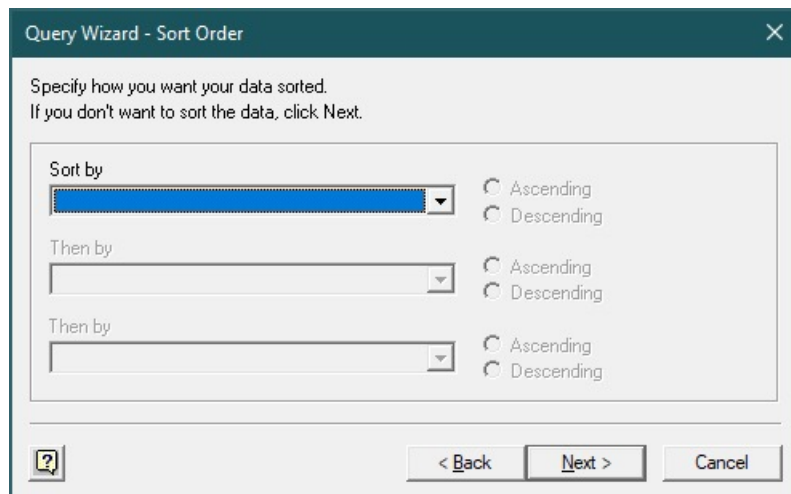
Query Wizard - Sort Order

×

Specify how you want your data sorted.
If you don't want to sort the data, click Next.

Sort by

Ascending
Descending

Then by

Ascending
Descending

Then by

Ascending
Descending

?

< Back

Next >

Cancel